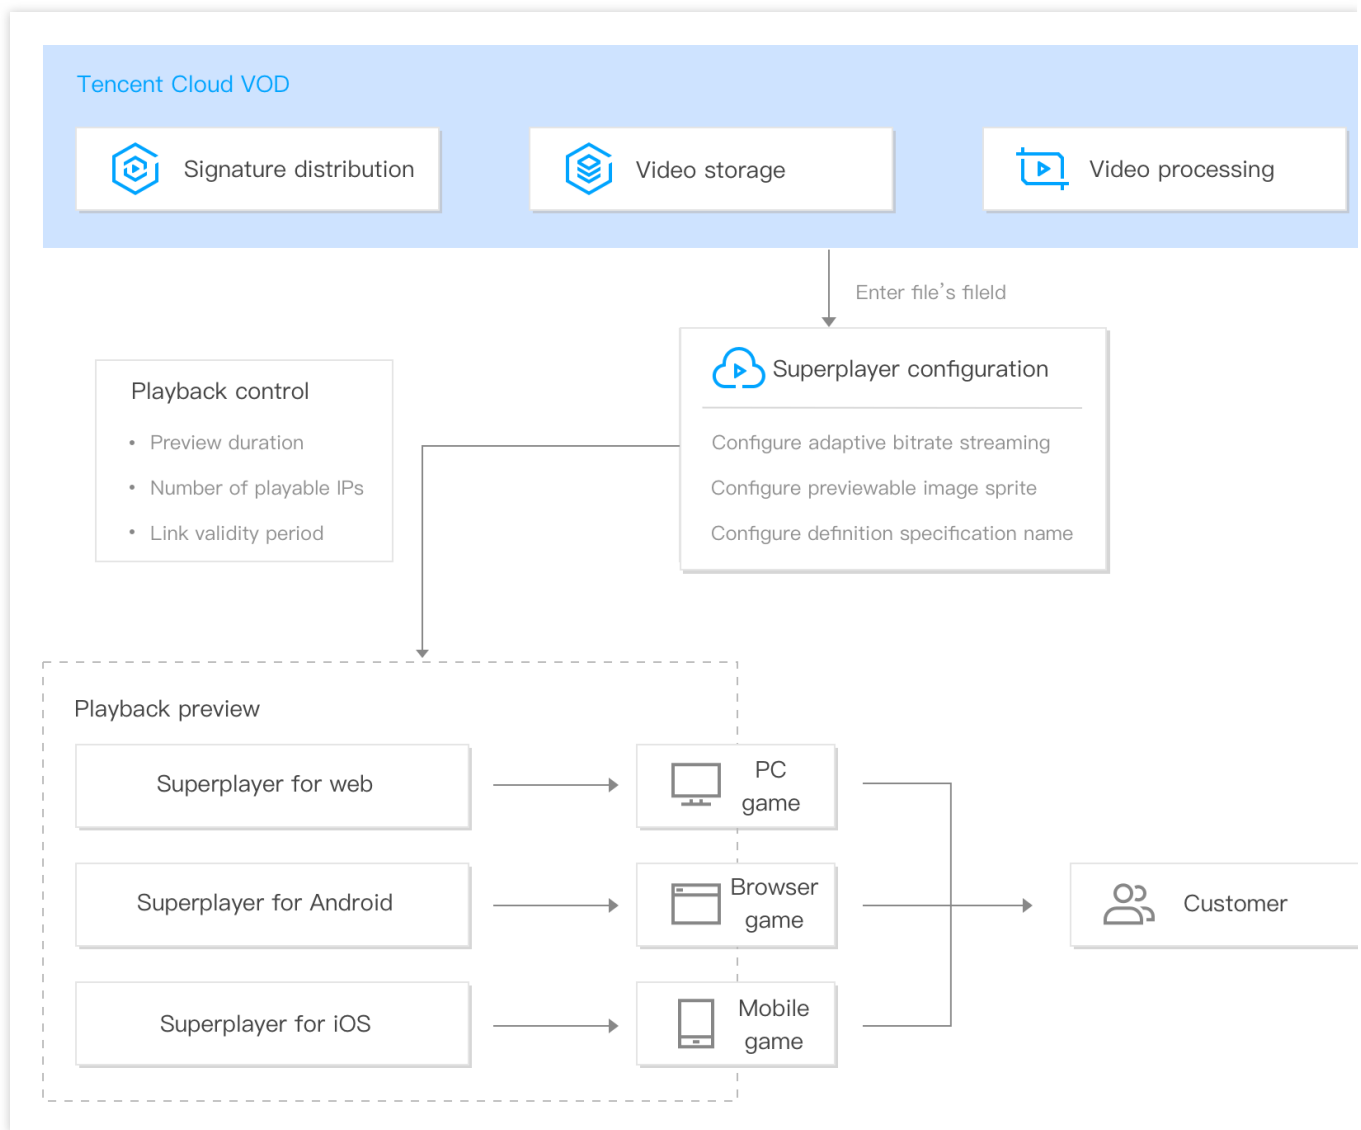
Tencent Cloud VOD

Signature distribution

Video storage

Video processing

Enter file’s fileld

Superplayer configuration

Configure adaptive bitrate streaming

Configure previewable image sprite

Configure definition specification name

Playback control

• Preview duration

• Number of playable IPs

• Link validity period

Playback preview

Superplayer for web

Superplayer for Android

Superplayer for iOS

PC game

Browser game

Mobile game

Customer